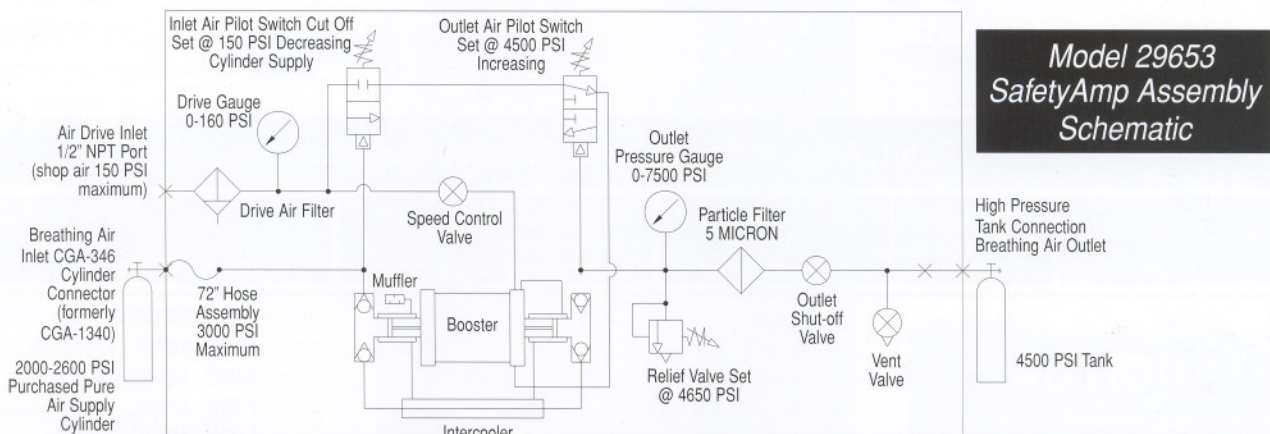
Model 29653
SafetyAmp Assembly
Schematic

Inlet Air Pilot Switch Cut Off
Set @ 150 PSI Decreasing
Cylinder Supply

Outlet Air Pilot Switch
Set @ 4500 PSI
Increasing

Drive Gauge
0-160 PSI

Air Drive Inlet
1/2" NPT Port
(shop air 150 PSI
maximum)

Drive Air Filter

Speed Control
Valve

Outlet
Pressure Gauge
0-7500 PSI

Particle Filter
5 MICRON

High Pressure
Tank Connection
Breathing Air Outlet

Breathing Air
Inlet CGA-346
Cylinder
Connector
(formerly
CGA-1340)

72" Hose
Assembly
3000 PSI
Maximum

Muffler

Booster

Outlet
Shut-off
Valve

Vent
Valve

4500 PSI Tank

2000-2600 PSI
Purchased Pure
Air Supply
Cylinder

Relief Valve Set
@ 4650 PSI

Intercooler